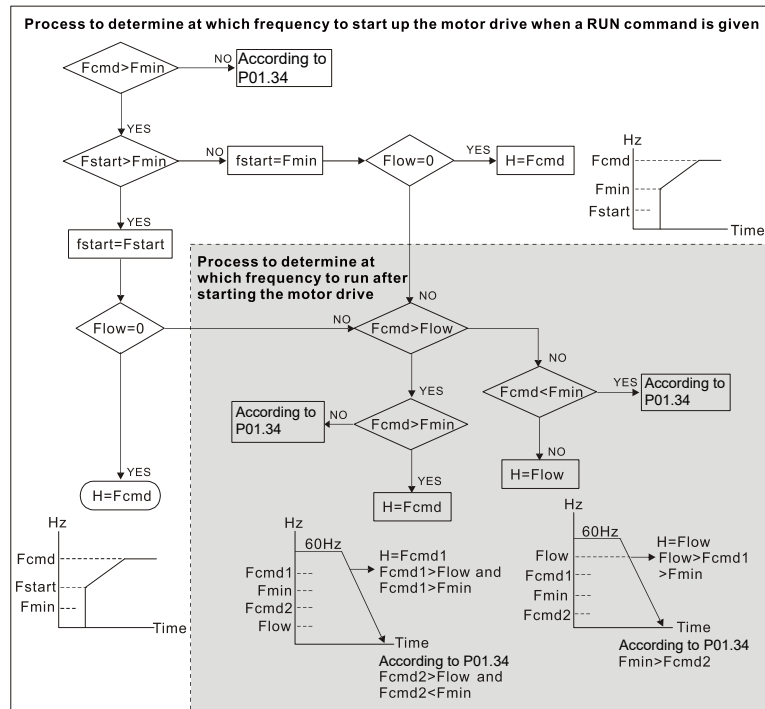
Process to determine at which frequency to start up the motor drive when a RUN command is given

Fcmd>Fmin

NO

According to P01.34

YES

Fstart>Fmin

NO

fstart=Fmin

Flow=0

YES

H=Fcmd

Hz

Fcmd

Fmin

Fstart

Time

YES

fstart=Fstart

Process to determine at which frequency to run after starting the motor drive

NO

Flow=0

NO

Fcmd>Flow

NO

Fcmd<Fmin

YES

According to P01.34

YES

According to P01.34

NO

Fcmd>Fmin

NO

H=Flow

YES

YES

H=Fcmd

H=Fcmd

Hz

Fcmd

Fstart

Fmin

Time

Hz

60Hz

Fcmd1

Fmin

Fcmd2

Flow

H=Fcmd1

Fcmd1>Flow and Fcmd1>Fmin

Time

According to P01.34

Fcmd2>Flow and Fcmd2<Fmin

Hz

60Hz

Flow

Fcmd1

Fmin

Fcmd2

H=Flow

Flow>Fcmd1 >Fmin

Time

According to P01.34

Fmin>Fcmd2